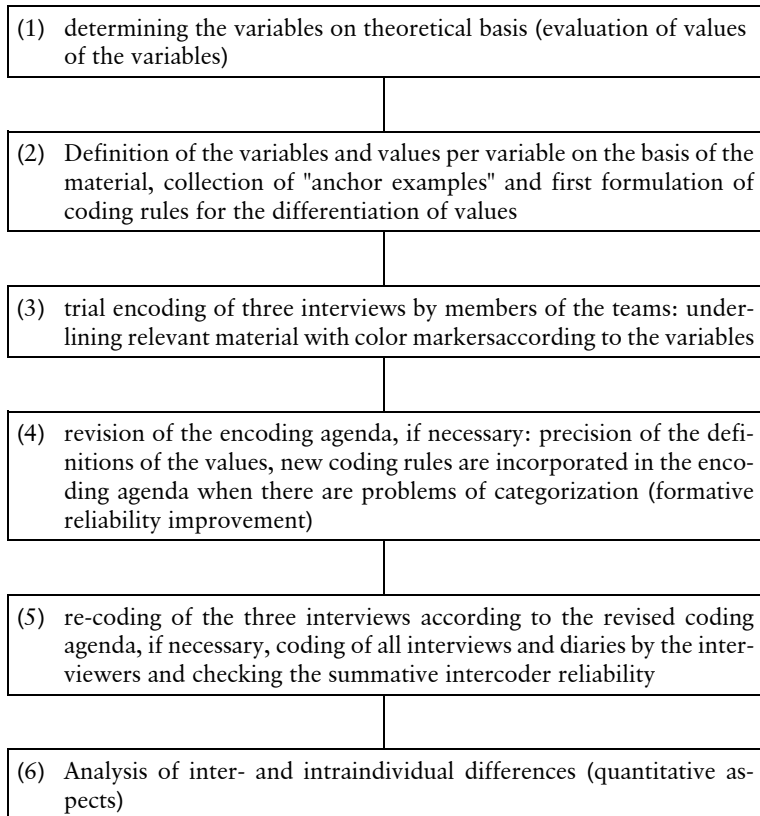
(1) determining the variables on theoretical basis (evaluation of values of the variables)

(2) Definition of the variables and values per variable on the basis of the material, collection of "anchor examples" and first formulation of coding rules for the differentiation of values

(3) trial encoding of three interviews by members of the teams: underlining relevant material with color markersaccording to the variables

(4) revision of the encoding agenda, if necessary: precision of the definitions of the values, new coding rules are incorporated in the encoding agenda when there are problems of categorization (formative reliability improvement)

(5) re-coding of the three interviews according to the revised coding agenda, if necessary, coding of all interviews and diaries by the interviewers and checking the summative intercoder reliability

(6) Analysis of inter- and intraindividual differences (quantitative aspects)